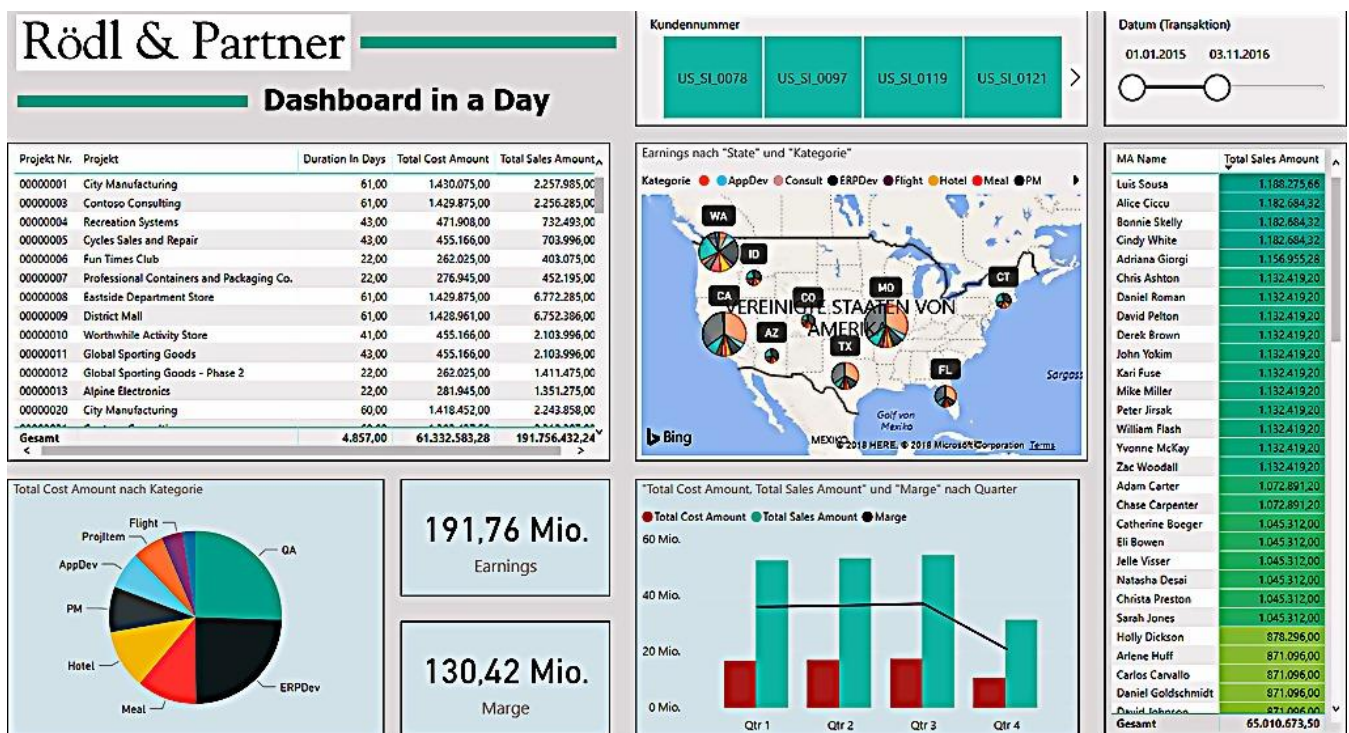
Rödl & Partner

Dashboard in a Day

Kundennummer

US_SI_0078 | US_SI_0097 | US_SI_0119 | US_SI_0121 >

Datum (Transaktion)

01.01.2015 03.11.2016

| Projekt Nr. | Projekt | Duration In Days | Total Cost Amount | Total Sales Amount |
|---|---|---|---|---|
| 00000001 | City Manufacturing | 61,00 | 1.430.075,00 | 2.257.985,00 |
| 00000003 | Contoso Consulting | 61,00 | 1.429.875,00 | 2.256.285,00 |
| 00000004 | Recreation Systems | 43,00 | 471.908,00 | 732.493,00 |
| 00000005 | Cycles Sales and Repair | 43,00 | 455.166,00 | 703.996,00 |
| 00000006 | Fun Times Club | 22,00 | 262.025,00 | 403.075,00 |
| 00000007 | Professional Containers and Packaging Co. | 22,00 | 276.945,00 | 452.195,00 |
| 00000008 | Eastside Department Store | 61,00 | 1.429.875,00 | 6.772.285,00 |
| 00000009 | District Mall | 61,00 | 1.428.961,00 | 6.752.386,00 |
| 00000010 | Worthwhile Activity Store | 41,00 | 455.166,00 | 2.103.996,00 |
| 00000011 | Global Sporting Goods | 43,00 | 455.166,00 | 2.103.996,00 |
| 00000012 | Global Sporting Goods - Phase 2 | 22,00 | 262.025,00 | 1.411.475,00 |
| 00000013 | Alpine Electronics | 22,00 | 281.945,00 | 1.351.275,00 |
| 00000020 | City Manufacturing | 60,00 | 1.418.452,00 | 2.243.858,00 |
| Gesamt | | 4.857,00 | 61.332.583,28 | 191.756.432,24 |

Earnings nach "State" und "Kategorie"

Kategorie ● AppDev ● Consult ● ERPDev ● Flight ● Hotel ● Meal ● PM

WA ID CA CO MO CT AZ TX FL VEREINIGTE STAATEN VON AMERIKA Golf von Mexiko MEXIKO Sargass

Bing © 2018 HERE, © 2018 Microsoft Corporation Terms

| MA Name | Total Sales Amount |
|---|---|
| Luis Sousa | 1.188.275,66 |
| Alice Ciccu | 1.182.684,32 |
| Bonnie Skelly | 1.182.684,32 |
| Cindy White | 1.182.684,32 |
| Adriana Giorgi | 1.156.955,28 |
| Chris Ashton | 1.132.419,20 |
| Daniel Roman | 1.132.419,20 |
| David Pelton | 1.132.419,20 |
| Derek Brown | 1.132.419,20 |
| John Yokim | 1.132.419,20 |
| Kari Fuse | 1.132.419,20 |
| Mike Miller | 1.132.419,20 |
| Peter Jirsak | 1.132.419,20 |
| William Flash | 1.132.419,20 |
| Yvonne McKay | 1.132.419,20 |
| Zac Woodall | 1.132.419,20 |
| Adam Carter | 1.072.891,20 |
| Chase Carpenter | 1.072.891,20 |
| Catherine Boeger | 1.045.312,00 |
| Eli Bowen | 1.045.312,00 |
| Jelle Visser | 1.045.312,00 |
| Natasha Desai | 1.045.312,00 |
| Christa Preston | 1.045.312,00 |
| Sarah Jones | 1.045.312,00 |
| Holly Dickson | 878.296,00 |
| Arlene Huff | 871.096,00 |
| Carlos Carvallo | 871.096,00 |
| Daniel Goldschmidt | 871.096,00 |
| David Johnson | 871.096,00 |
| Gesamt | 65.010.673,50 |

Total Cost Amount nach Kategorie

Flight ProjItem AppDev PM Hotel Meal QA ERPDev

191,76 Mio.
Earnings

130,42 Mio.
Marge

"Total Cost Amount, Total Sales Amount" und "Marge" nach Quarter

● Total Cost Amount ● Total Sales Amount ● Marge

60 Mio.
40 Mio.
20 Mio.
0 Mio.

Qtr 1 Qtr 2 Qtr 3 Qtr 4